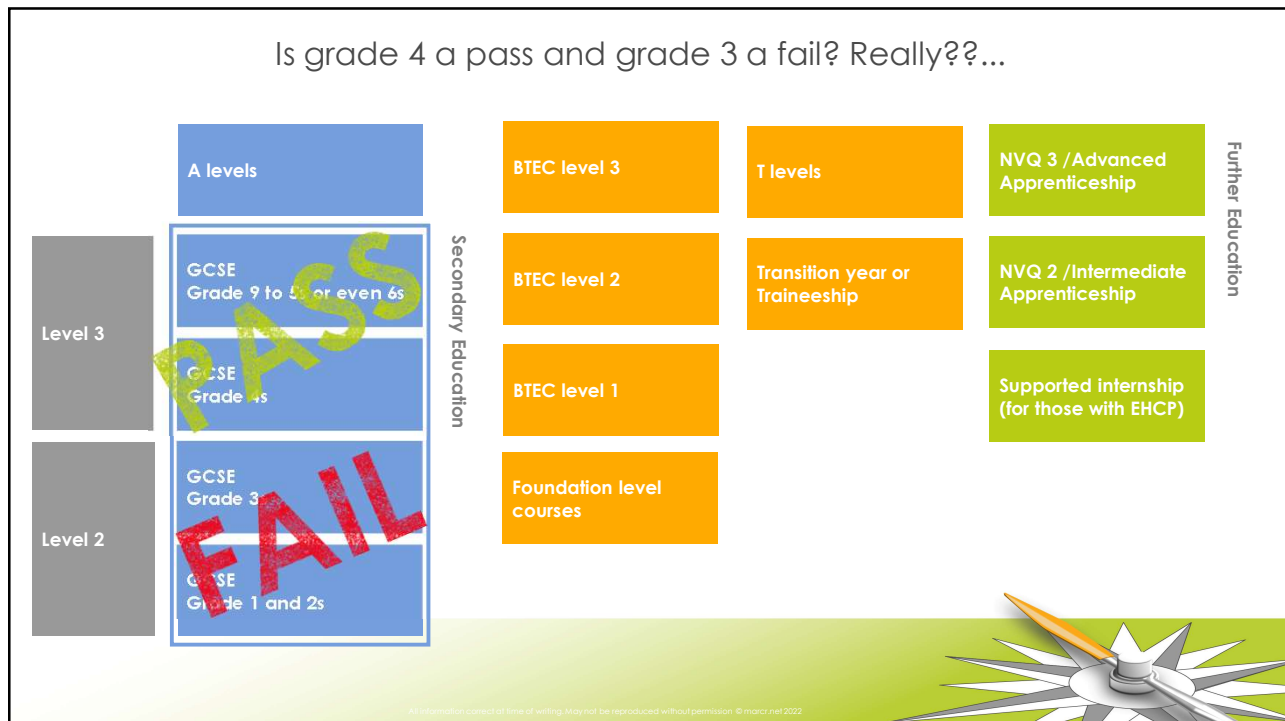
Is grade 4 a pass and grade 3 a fail? Really??...

Level 3

Level 2

A levels

GCSE
Grade 9 to 5s or even 6s

GCSE
Grade 4s

GCSE
Grade 3

GCSE
Grade 1 and 2s

PASS

FAIL

Secondary Education

BTEC level 3

BTEC level 2

BTEC level 1

Foundation level courses

T levels

Transition year or Traineeship

NVQ 3 /Advanced Apprenticeship

NVQ 2 /Intermediate Apprenticeship

Supported internship (for those with EHCP)

Further Education

All information correct at time of writing. May not be reproduced without permission © marcr.net 2022